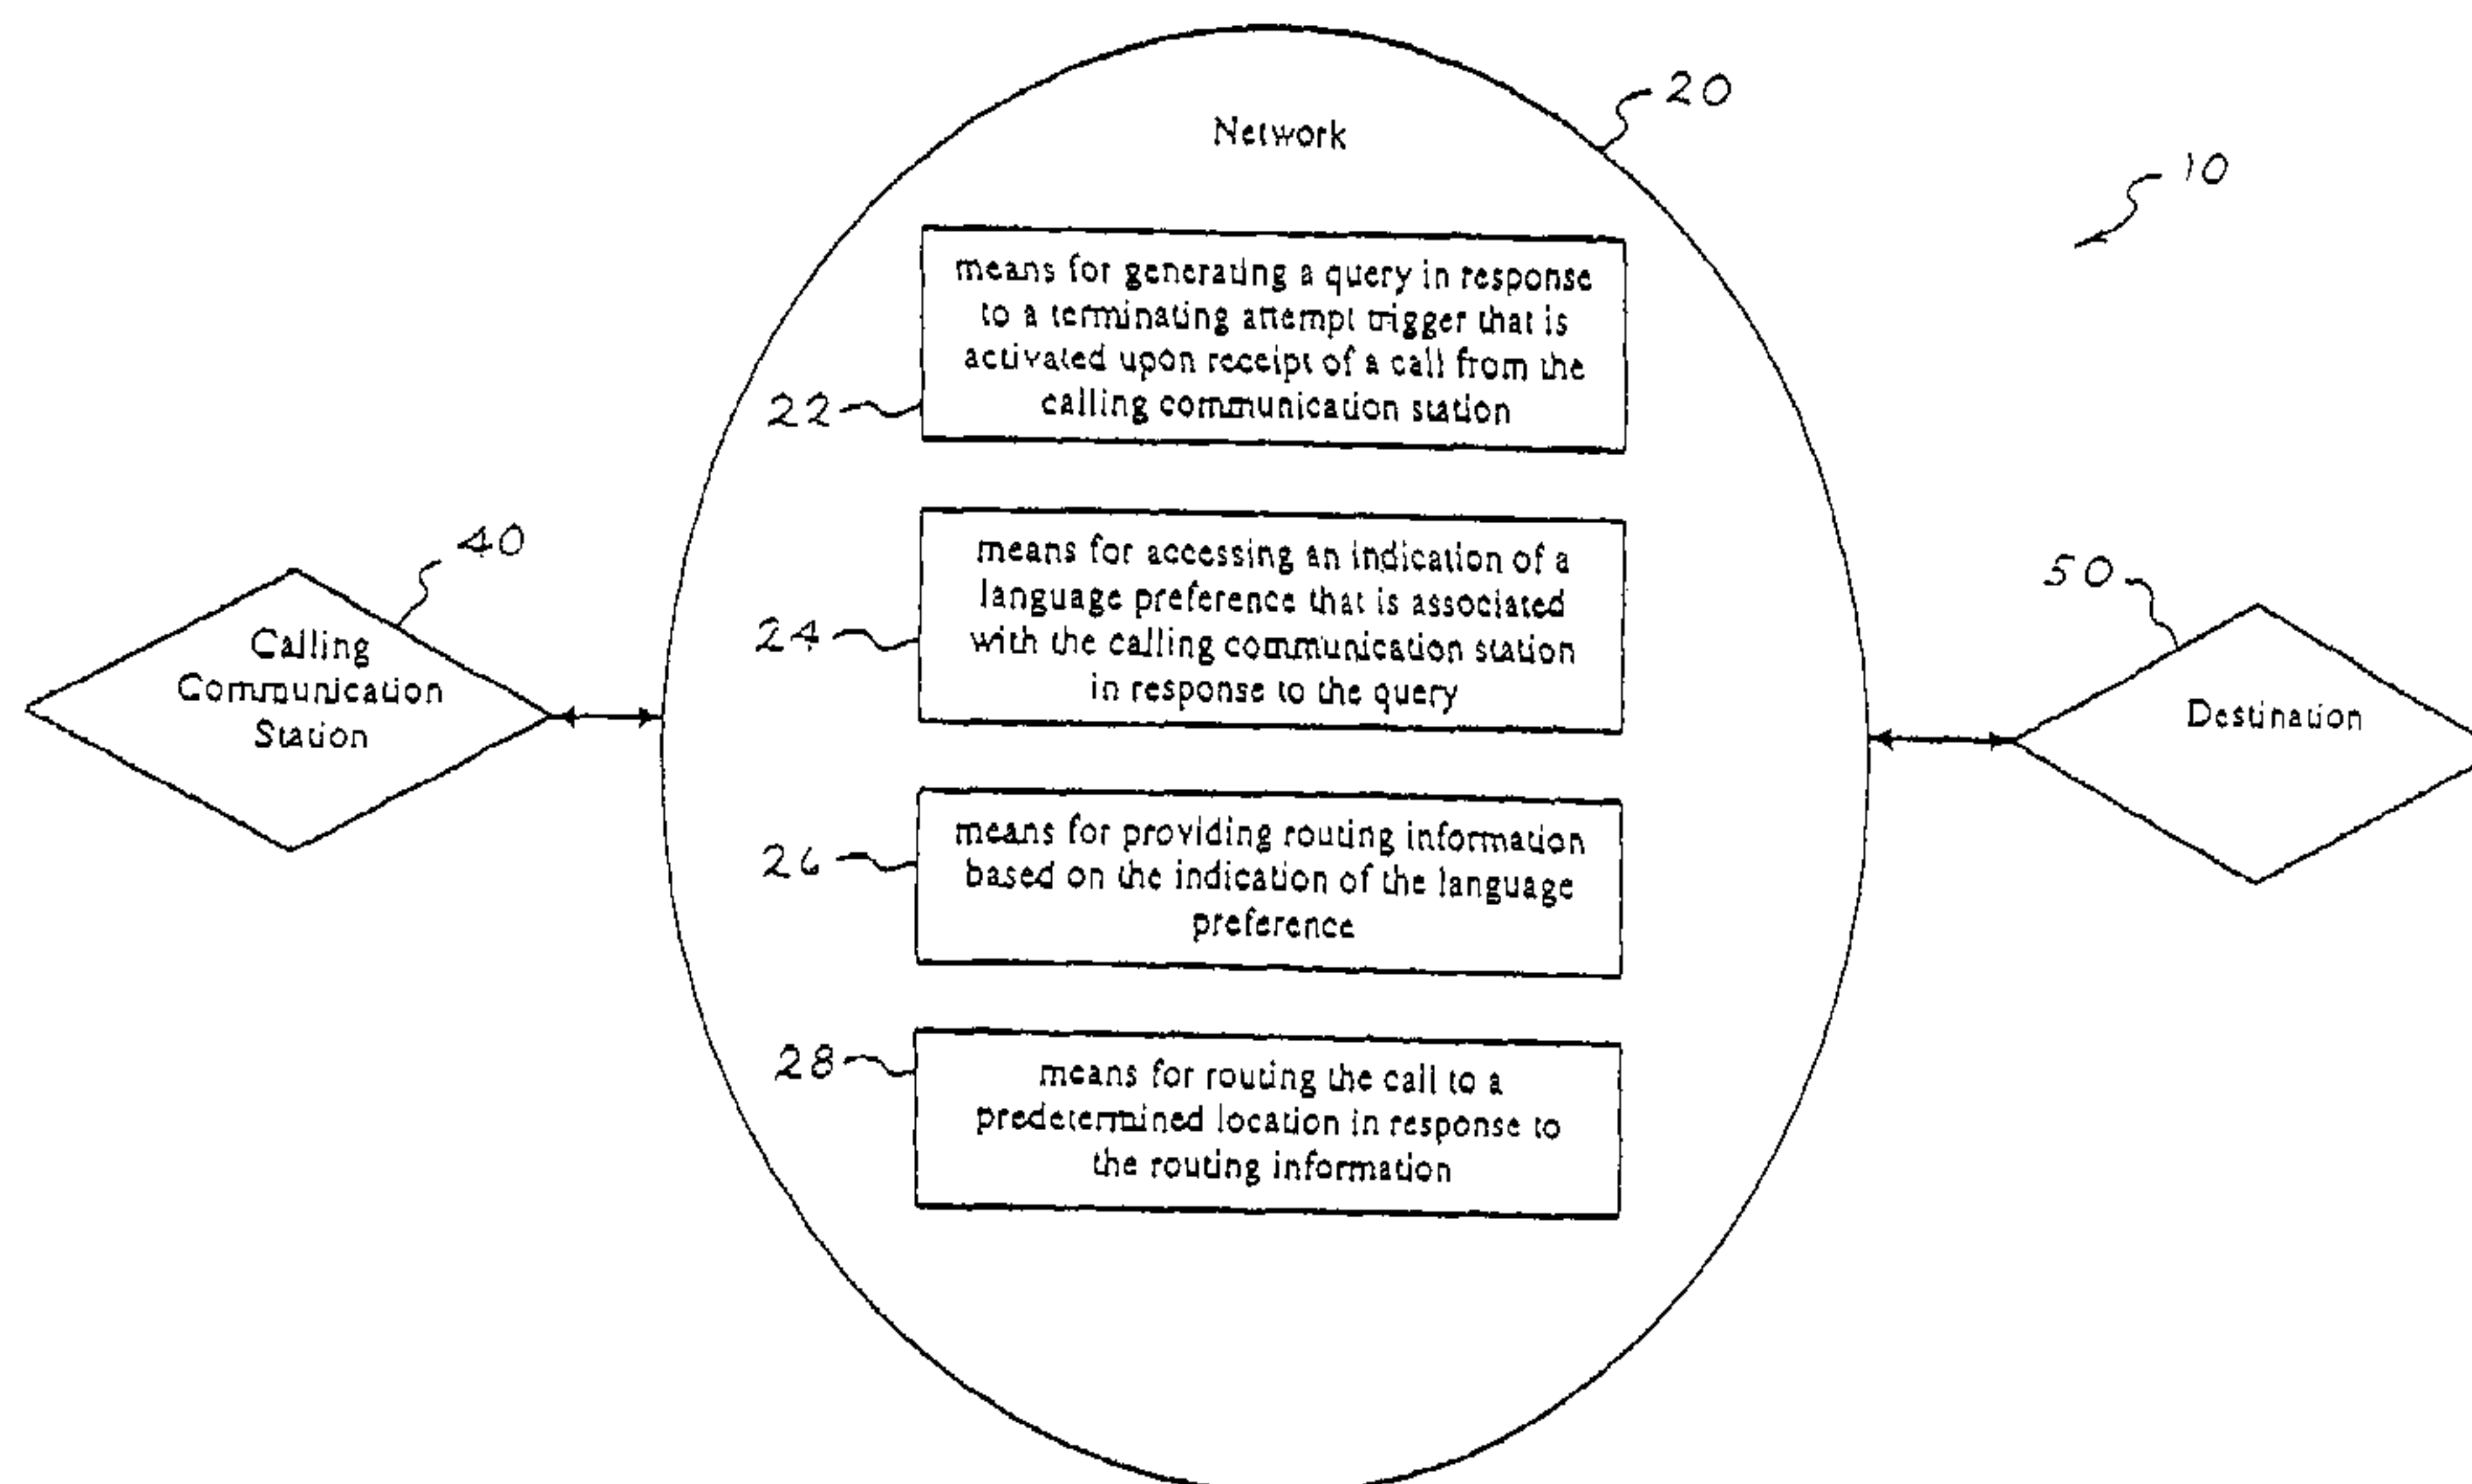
20

Network

10

means for generating a query in response to a terminating attempt trigger that is activated upon receipt of a call from the calling communication station

22

means for accessing an indication of a language preference that is associated with the calling communication station in response to the query

24

40

Calling Communication Station

50

Destination

means for providing routing information based on the indication of the language preference

26

28

means for routing the call to a predetermined location in response to the routing information